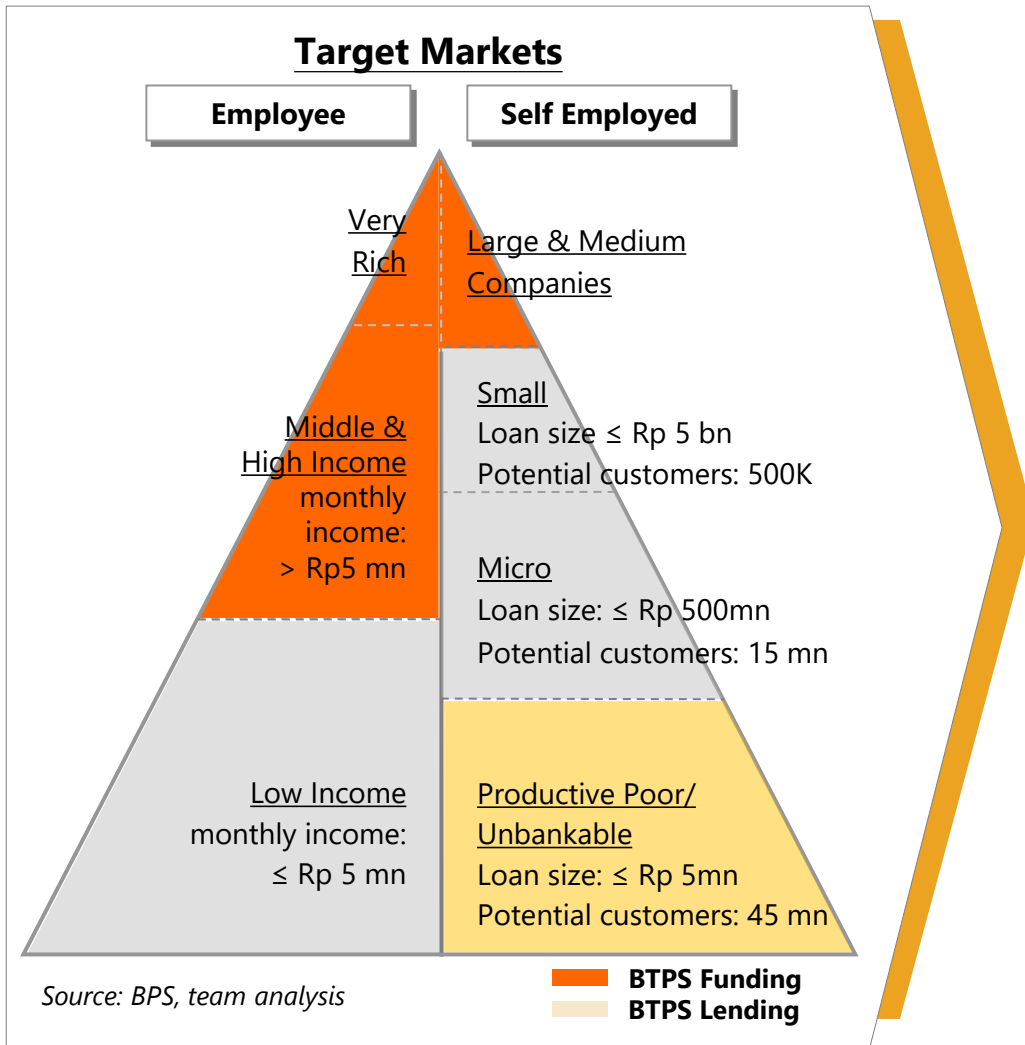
Target Markets

Employee

Self Employed

Very Rich

Large & Medium Companies

Middle & High Income monthly income: > Rp5 mn

Small
Loan size ≤ Rp 5 bn
Potential customers: 500K

Micro
Loan size: ≤ Rp 500mn
Potential customers: 15 mn

Low Income monthly income: ≤ Rp 5 mn

Productive Poor/ Unbankable
Loan size: ≤ Rp 5mn
Potential customers: 45 mn

Source: BPS, team analysis

BTPS Funding
BTPS Lending